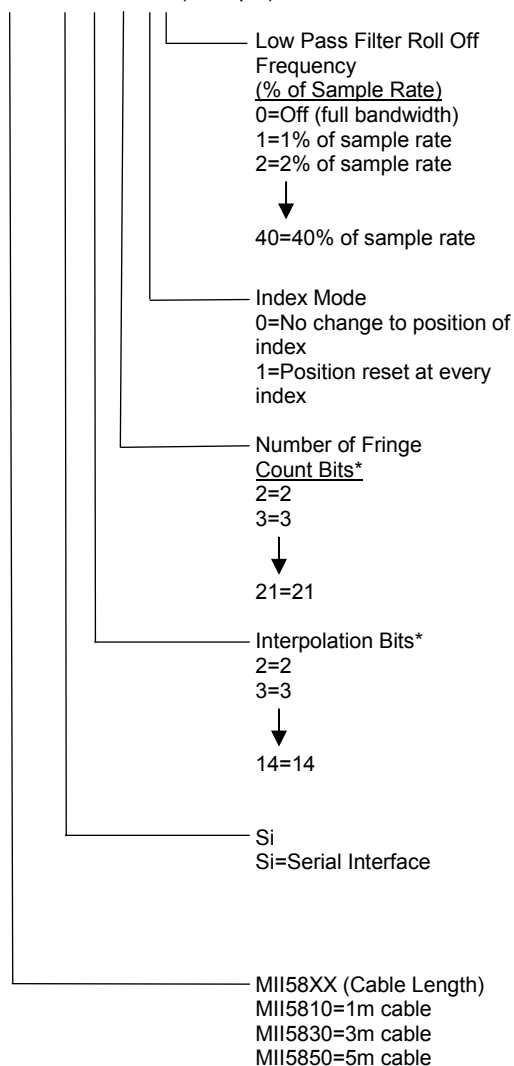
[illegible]

Low Pass Filter Roll Off Frequency
(% of Sample Rate)
0=Off (full bandwidth)
1=1% of sample rate
2=2% of sample rate

40=40% of sample rate

Index Mode
0=No change to position of index
1=Position reset at every index

Number of Fringe
Count Bits*
2=2
3=3

21=21

Interpolation Bits*
2=2
3=3

14=14

Si
Si=Serial Interface

MII58XX (Cable Length)
MII5810=1m cable
MII5830=3m cable
MII5850=5m cable